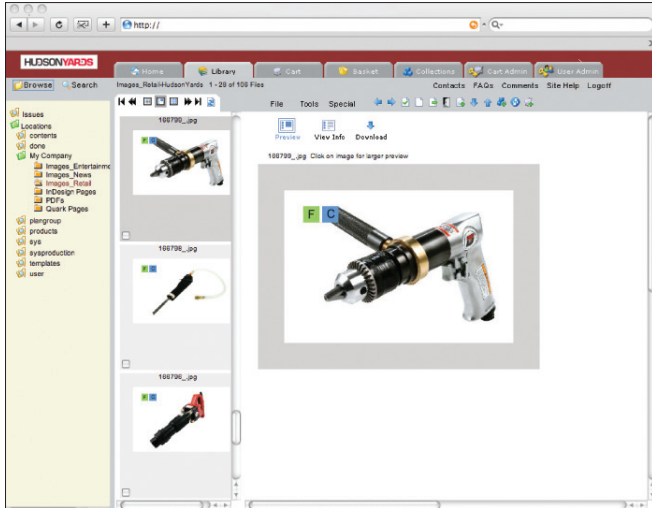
http://

HUDSONYARDS

Home Library Cart Basket Collections Cart Admin User Admin

Browse Search

Images_Retail/HudsonYards 1 - 29 of 108 Files

File Tools Special

Contacts FAQs Comments Site Help Logoff

Issues
Locations
contents
done
My Company
Images_Entertainme
Images_News
Images_Retail
InDesign Pages
PDFs
Quark Pages
plangroup
products
sys
sysproduction
templates
user

108790_.jpg

F C

108795_.jpg

F C

108796_.jpg

F C

Preview View Info Download

108799_.jpg Click on image for larger preview

F C